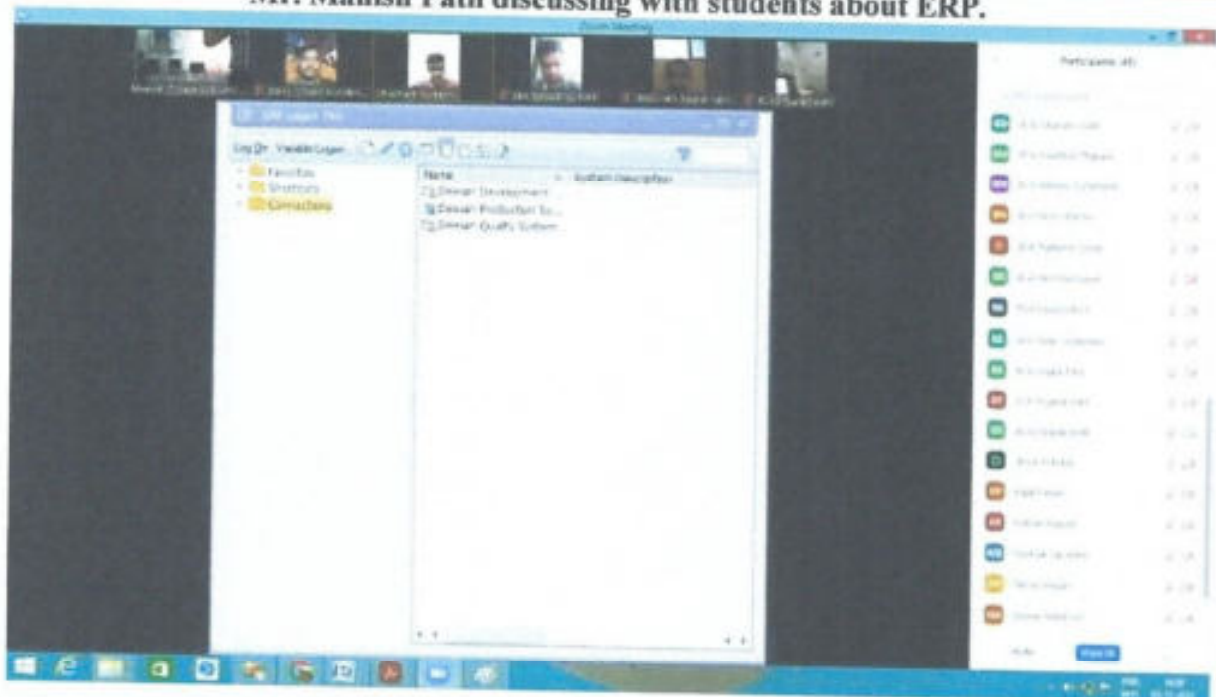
Mr. Manish Pati discussing with students about ERP.

Zoom Meeting

Participants (45)

SAP Logon 750

Log On   Variable Logon

Favorites
Shortcuts
Connections

Name
System Description

Dewan Development
Dewan Production Sy...
Dewan Quality System

Mute
Raise Hand